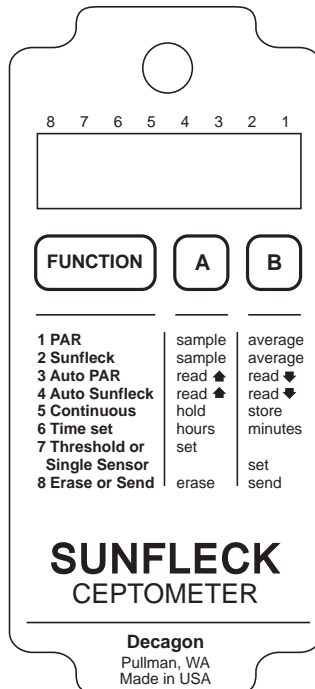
8 7 6 5 4 3 2 1

FUNCTION A B

| | A | B |
|---|---|---|
| 1 PAR | sample | average |
| 2 Sunfleck | sample | average |
| 3 Auto PAR | read ⬆ | read ⬇ |
| 4 Auto Sunfleck | read ⬆ | read ⬇ |
| 5 Continuous | hold | store |
| 6 Time set | hours | minutes |
| 7 Threshold or Single Sensor | set | set |
| 8 Erase or Send | erase | send |

SUNFLECK
CEPTOMETER

Decagon
Pullman, WA
Made in USA